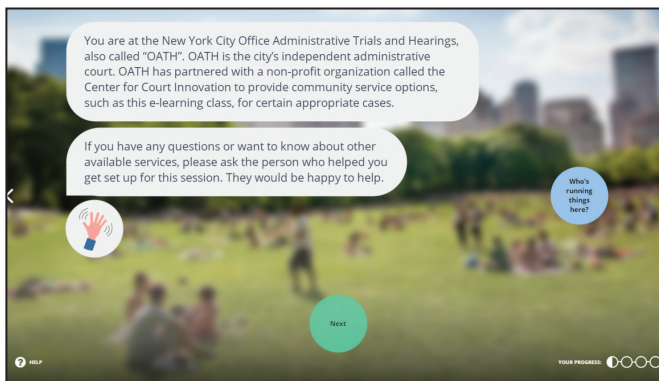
You are at the New York City Office Administrative Trials and Hearings, also called "OATH". OATH is the city's independent administrative court. OATH has partnered with a non-profit organization called the Center for Court Innovation to provide community service options, such as this e-learning class, for certain appropriate cases.

If you have any questions or want to know about other available services, please ask the person who helped you get set up for this session. They would be happy to help.

Who's running things here?

Next

HELP

YOUR PROGRESS: